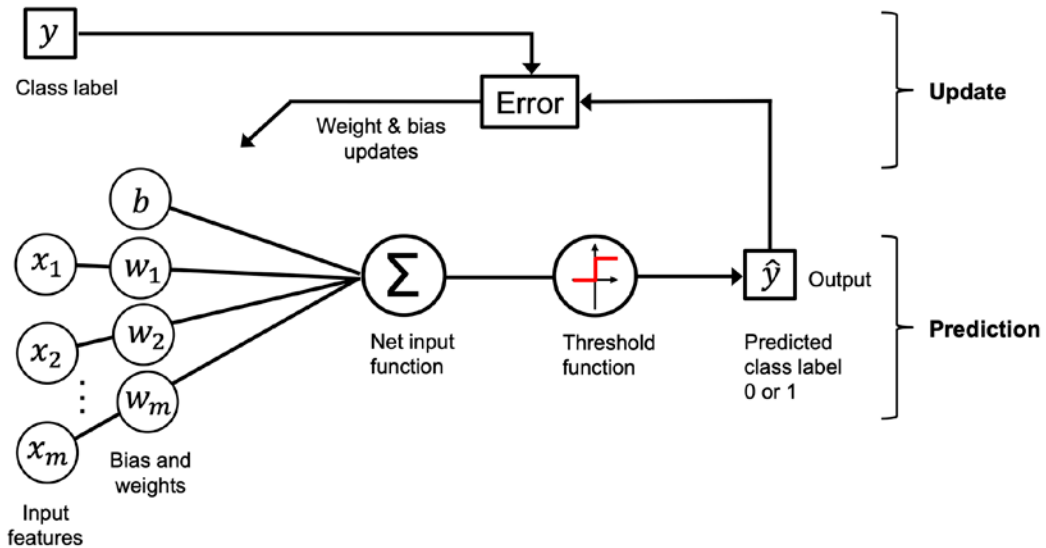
$y$
Class label

Error

Weight & bias updates

Update

$b$

$x_1$ $w_1$

$x_2$ $w_2$

$\vdots$ $w_m$

$x_m$

Bias and weights

Input features

$\Sigma$

Net input function

Threshold function

$\hat{y}$ Output

Predicted class label 0 or 1

Prediction